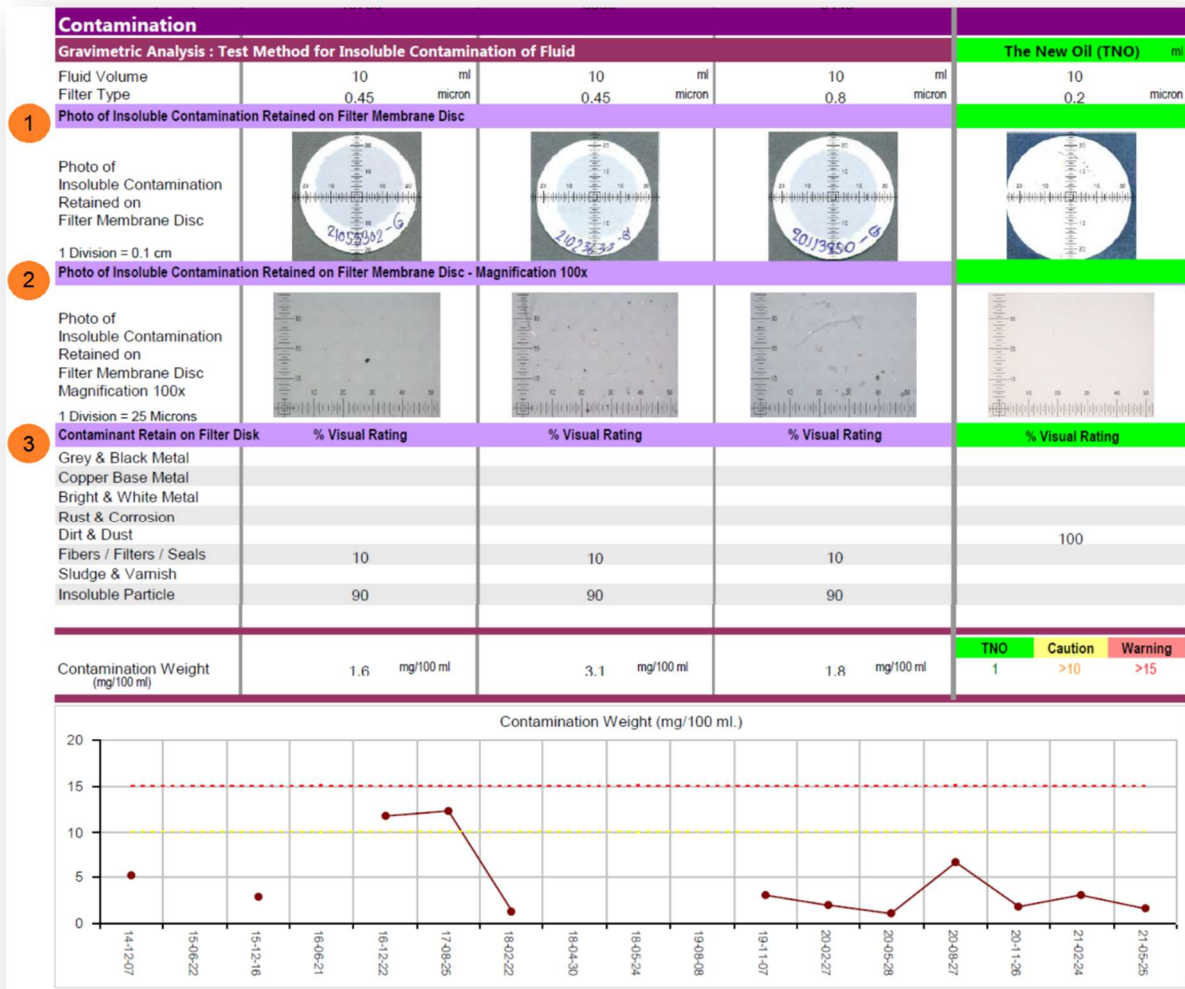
Contamination

Gravimetric Analysis : Test Method for Insoluble Contamination of Fluid

The New Oil (TNO) ml

| | | | | |
|---|---|---|---|---|
| Fluid Volume | 10 ml | 10 ml | 10 ml | 10 |
| Filter Type | 0.45 micron | 0.45 micron | 0.8 micron | 0.2 micron |

1 Photo of Insoluble Contamination Retained on Filter Membrane Disc

Photo of Insoluble Contamination Retained on Filter Membrane Disc

1 Division = 0.1 cm

21055302 - G
21023438 - 8
20113350 - G

2 Photo of Insoluble Contamination Retained on Filter Membrane Disc - Magnification 100x

Photo of Insoluble Contamination Retained on Filter Membrane Disc Magnification 100x

1 Division = 25 Microns

3

| Contaminant Retain on Filter Disk | % Visual Rating | % Visual Rating | % Visual Rating | % Visual Rating |
|---|---|---|---|---|
| Grey & Black Metal | | | | |
| Copper Base Metal | | | | |
| Bright & White Metal | | | | |
| Rust & Corrosion | | | | |
| Dirt & Dust | | | | 100 |
| Fibers / Filters / Seals | 10 | 10 | 10 | |
| Sludge & Varnish | | | | |
| Insoluble Particle | 90 | 90 | 90 | |

| | | | | TNO | Caution | Warning |
|---|---|---|---|---|---|---|
| Contamination Weight (mg/100 ml) | 1.6 mg/100 ml | 3.1 mg/100 ml | 1.8 mg/100 ml | 1 | >10 | >15 |

Contamination Weight (mg/100 ml.)

20
15
10
5
0

14-12-07
15-06-22
15-12-16
16-06-21
16-12-22
17-08-25
18-02-22
18-04-30
18-05-24
19-08-08
19-11-07
20-02-27
20-05-28
20-08-27
20-11-26
21-02-24
21-05-25